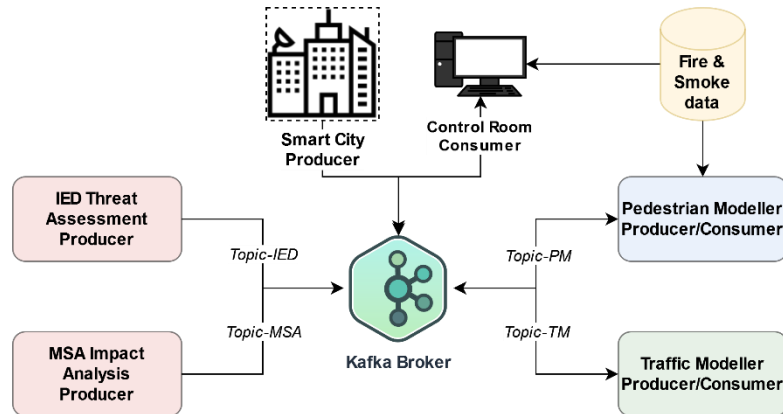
Smart City Producer

Control Room Consumer

Fire & Smoke data

IED Threat Assessment Producer

Pedestrian Modeller Producer/Consumer

Topic-IED

Topic-PM

Topic-MSA

Topic-TM

MSA Impact Analysis Producer

Kafka Broker

Traffic Modeller Producer/Consumer